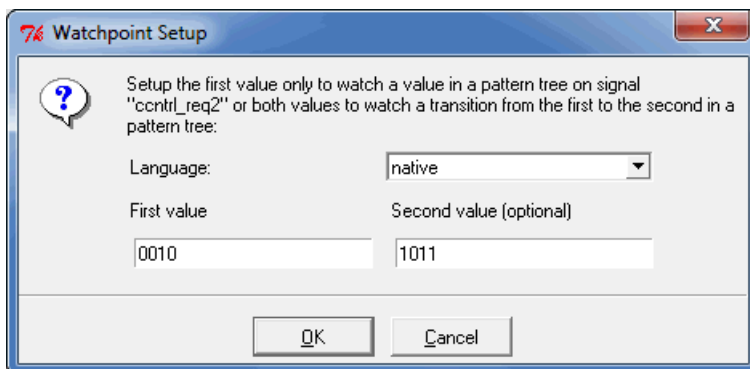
Watchpoint Setup

Setup the first value only to watch a value in a pattern tree on signal "ccntrl_req2" or both values to watch a transition from the first to the second in a pattern tree:

Language:

native

First value

Second value (optional)

0010

1011

OK

Cancel